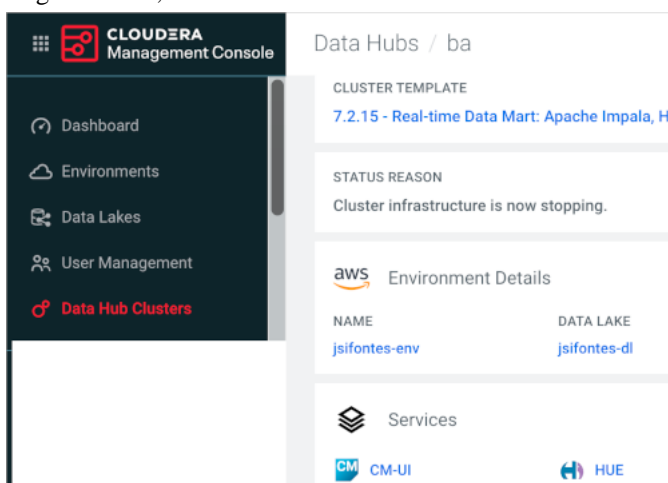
CLOUDERA
Management Console

Dashboard
Environments
Data Lakes
User Management
Data Hub Clusters

Data Hubs / ba

CLUSTER TEMPLATE
7.2.15 - Real-time Data Mart: Apache Impala, H

STATUS REASON
Cluster infrastructure is now stopping.

aws Environment Details

NAME
jsifontes-env

DATA LAKE
jsifontes-dl

Services

CM CM-UI

HUE